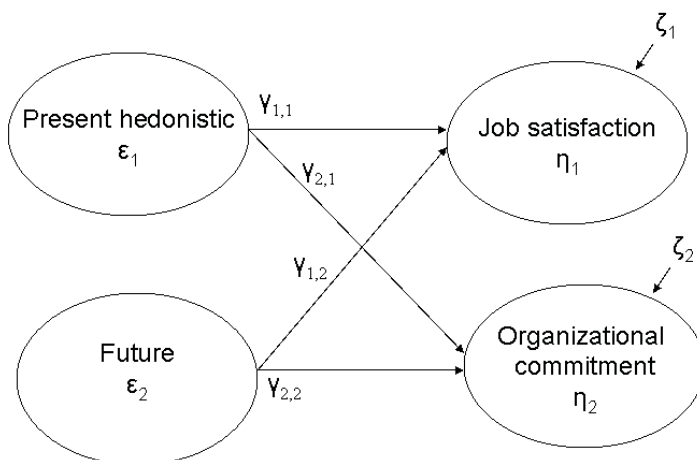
Present hedonistic
$\varepsilon_1$

$\gamma_{1,1}$

$\gamma_{2,1}$

$\zeta_1$

Job satisfaction
$\eta_1$

$\gamma_{1,2}$

$\zeta_2$

Future
$\varepsilon_2$

$\gamma_{2,2}$

Organizational commitment
$\eta_2$